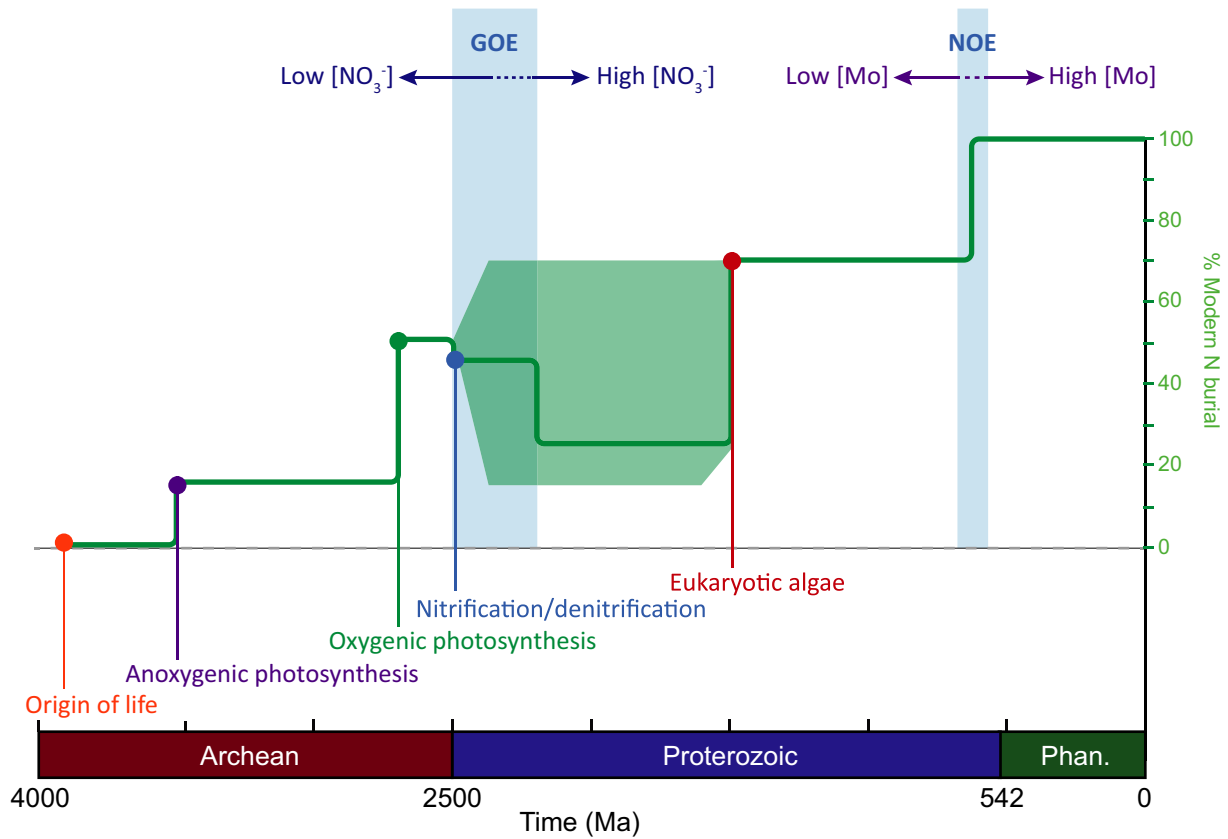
GOE

Low [$NO_3^-$] High [$NO_3^-$]

NOE

Low [Mo] High [Mo]

100
80
60
40
20
0

% Modern N burial

Eukaryotic algae

Nitrification/denitrification

Oxygenic photosynthesis

Anoxygenic photosynthesis

Origin of life

Archean
Proterozoic
Phan.

4000
2500
542
0

Time (Ma)